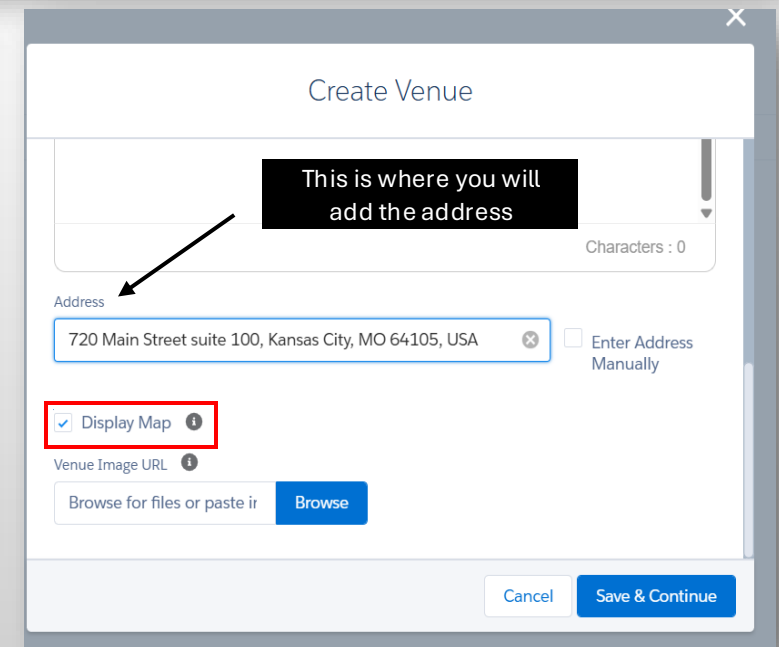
Create Venue

This is where you will add the address

Characters : 0

Address

720 Main Street suite 100, Kansas City, MO 64105, USA

Enter Address Manually

Display Map

Venue Image URL

Browse for files or paste ir

Browse

Cancel

Save & Continue